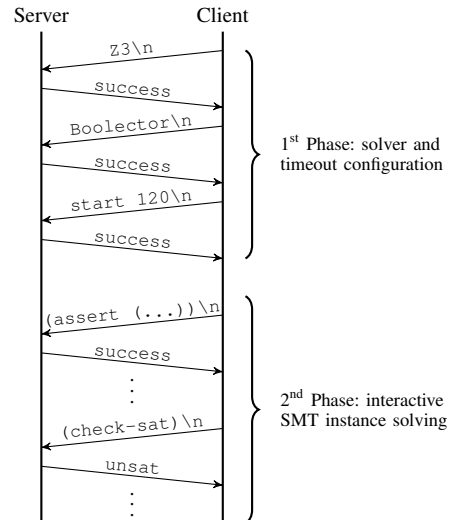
Server Client

Z3\n

success

Boolector\n

success

start 120\n

success

1$^{st}$ Phase: solver and timeout configuration

(assert (...))\n

success

⋮

(check-sat)\n

unsat

⋮

2$^{nd}$ Phase: interactive SMT instance solving